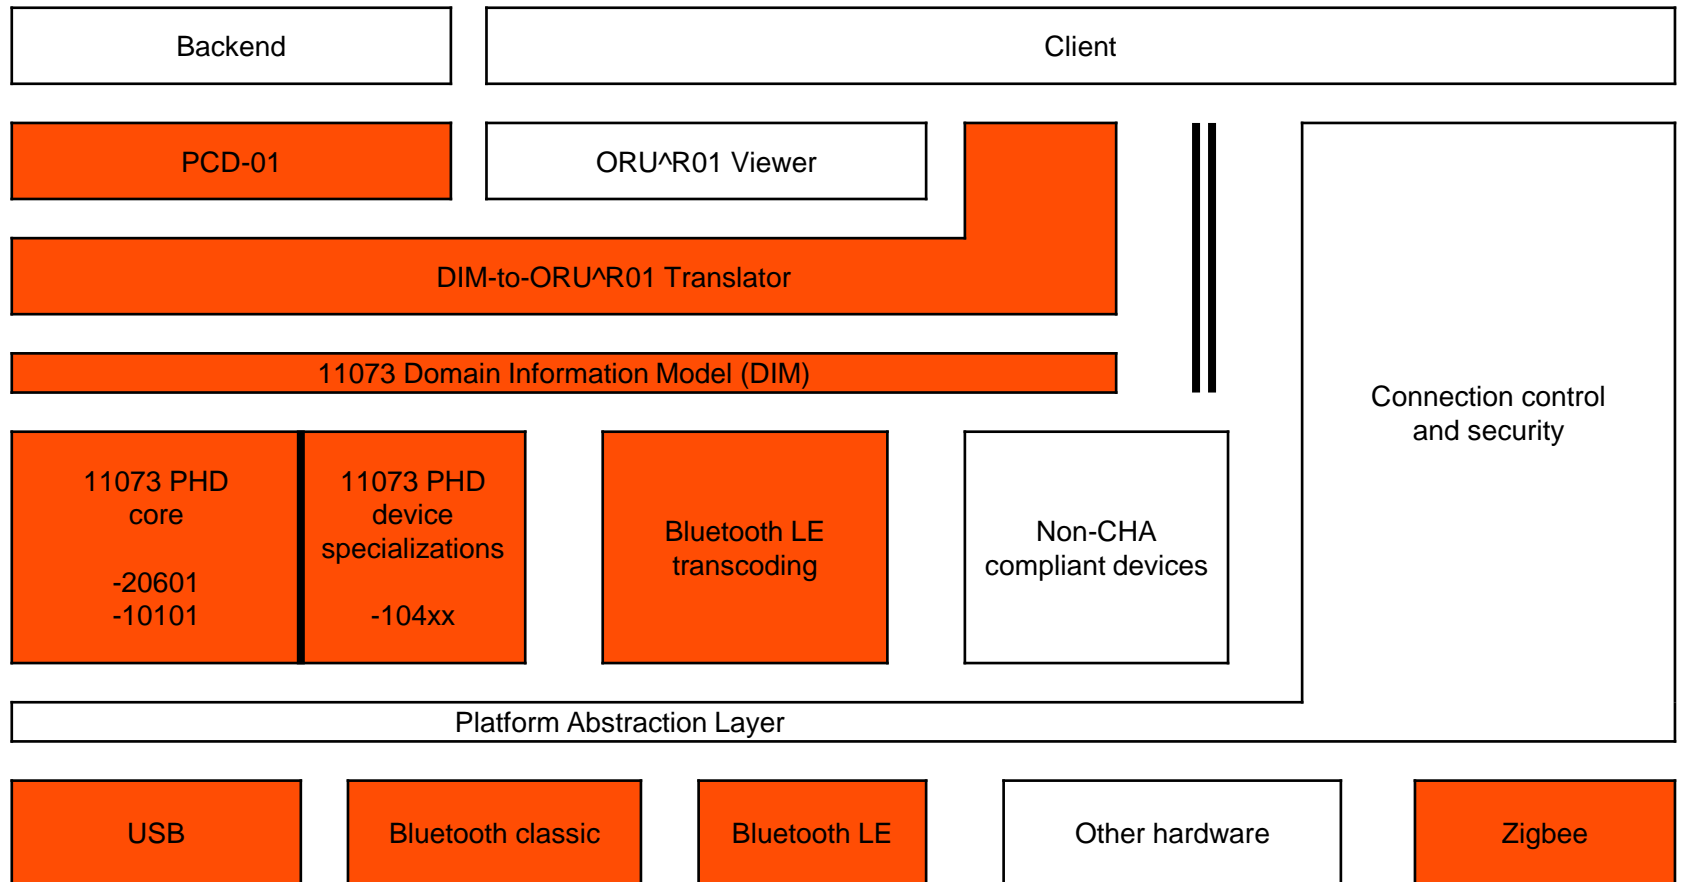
Backend

Client

PCD-01

ORU^R01 Viewer

DIM-to-ORU^R01 Translator

11073 Domain Information Model (DIM)

Connection control and security

11073 PHD core

-20601
-10101

11073 PHD device specializations

-104xx

Bluetooth LE transcoding

Non-CHA compliant devices

Platform Abstraction Layer

USB

Bluetooth classic

Bluetooth LE

Other hardware

Zigbee